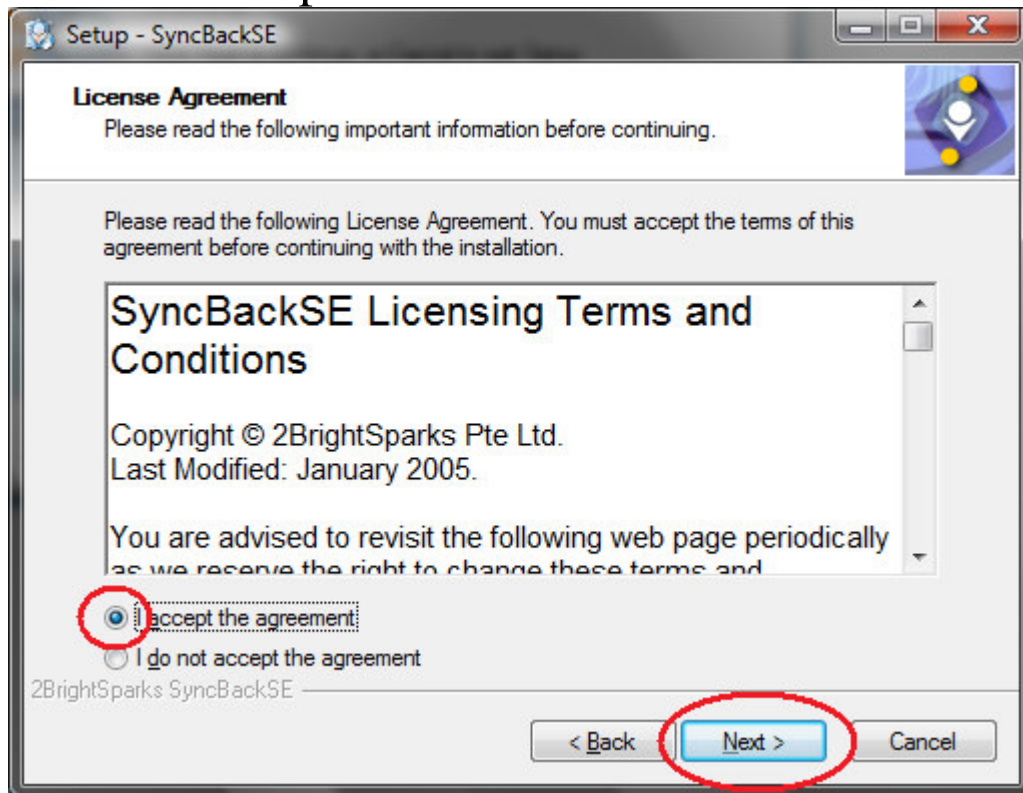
Setup - SyncBackSE

License Agreement
Please read the following important information before continuing.

Please read the following License Agreement. You must accept the terms of this agreement before continuing with the installation.

SyncBackSE Licensing Terms and Conditions

Copyright © 2BrightSparks Pte Ltd.
Last Modified: January 2005.

You are advised to revisit the following web page periodically as we reserve the right to change these terms and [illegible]

I accept the agreement

I do not accept the agreement

2BrightSparks SyncBackSE

< Back

Next >

Cancel